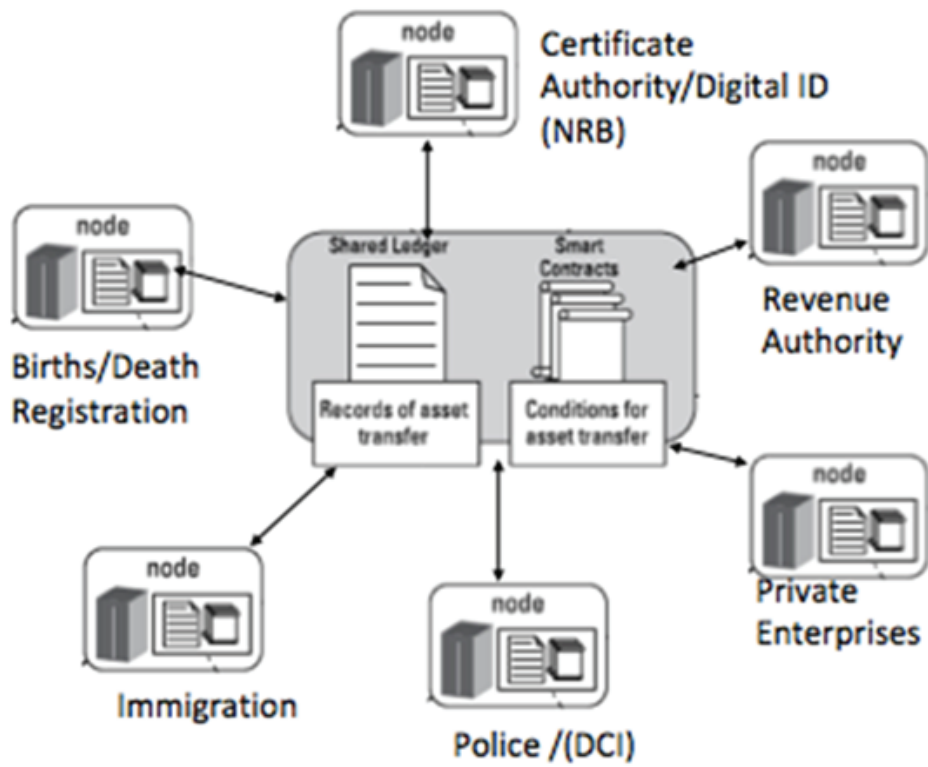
node

Certificate Authority/Digital ID (NRB)

node

node

Shared Ledger

Smart Contracts

Revenue Authority

Births/Death Registration

Records of asset transfer

Conditions for asset transfer

node

node

Private Enterprises

node

Immigration

Police /(DCI)